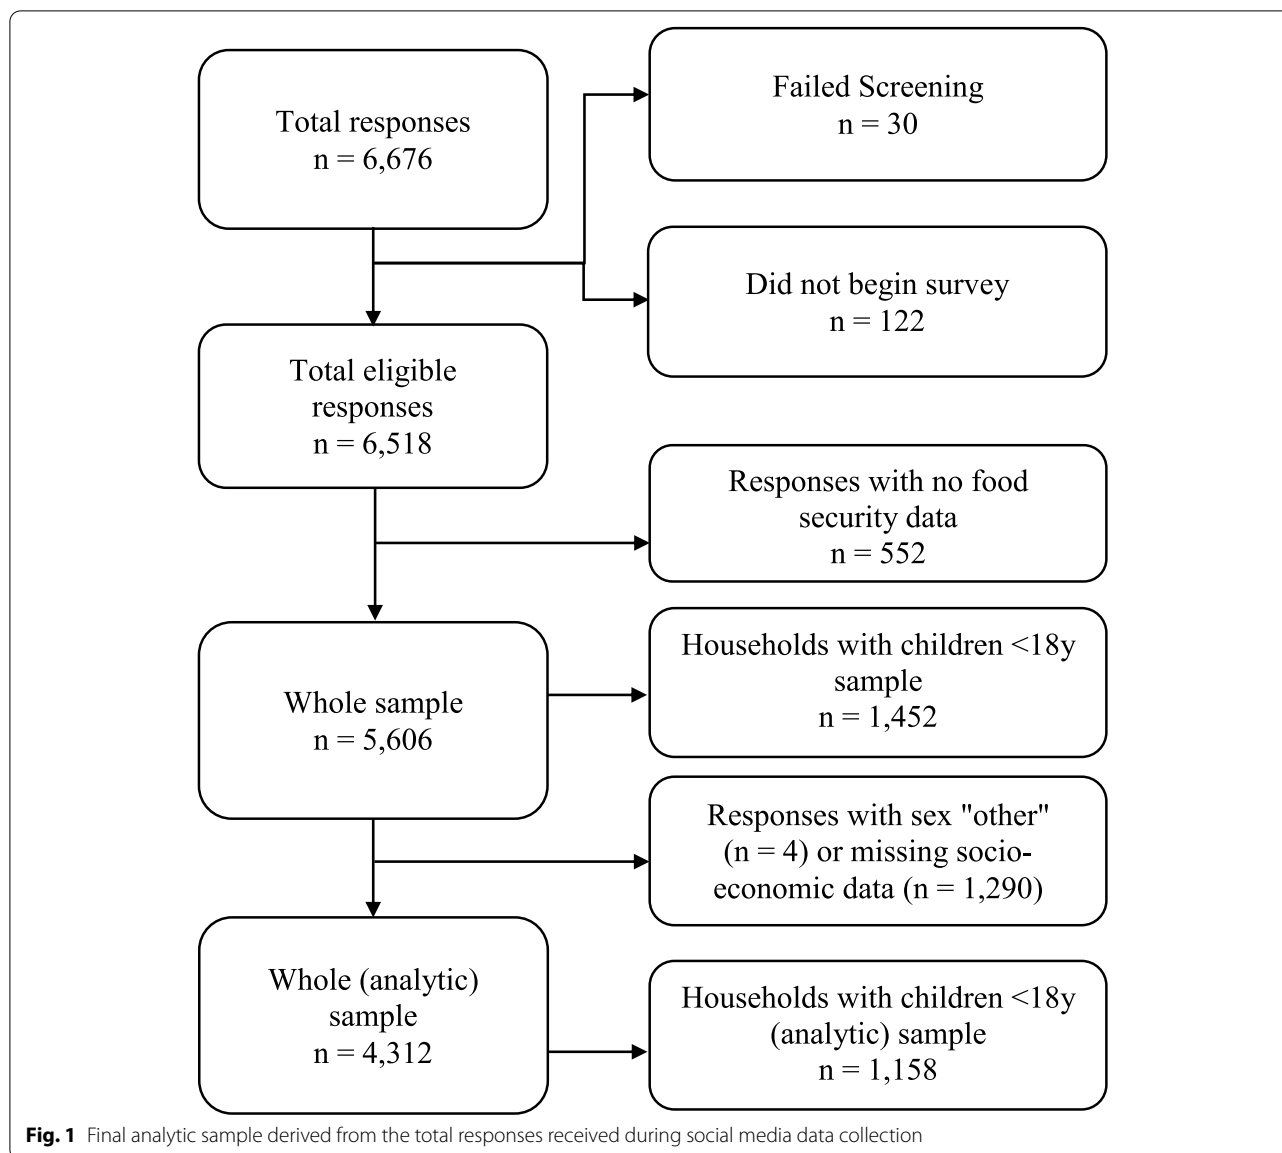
Total responses
n = 6,676

Failed Screening
n = 30

Did not begin survey
n = 122

Total eligible responses
n = 6,518

Responses with no food security data
n = 552

Whole sample
n = 5,606

Households with children <18y sample
n = 1,452

Responses with sex "other" (n = 4) or missing socioeconomic data (n = 1,290)

Whole (analytic) sample
n = 4,312

Households with children <18y (analytic) sample
n = 1,158

**Fig. 1** Final analytic sample derived from the total responses received during social media data collection